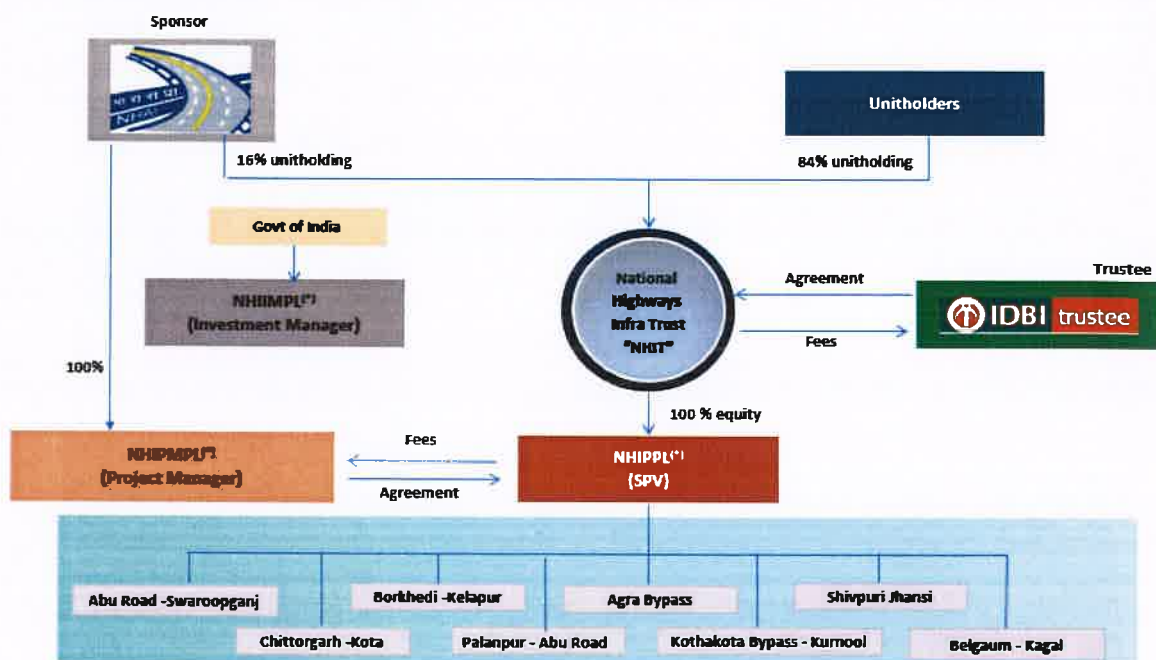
Sponsor

NHAI

Unitholders

16% unitholding

84% unitholding

Govt of India

NHIIMPL$^{(*)}$
(Investment Manager)

National Highways Infra Trust "NHIT"

Agreement

Fees

Trustee

IDBI trustee

100%

100 % equity

NHIPMPL$^{(*)}$
(Project Manager)

Fees

Agreement

NHIPPL$^{(*)}$
(SPV)

Abu Road -Swaroopganj

Borkhedi -Kelapur

Agra Bypass

Shivpuri Jhansi

Chittorgarh -Kota

Palanpur - Abu Road

Kothakota Bypass - Kurnool

Belgaum - Kagal